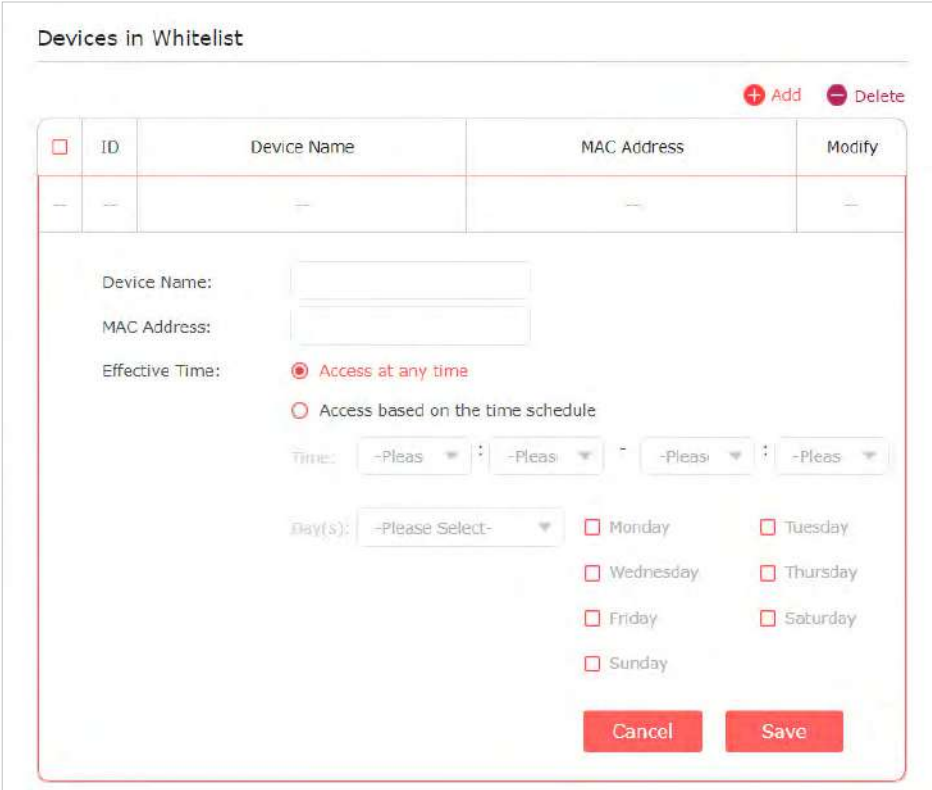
Devices in Whitelist

Add Delete

| ID | Device Name | MAC Address | Modify |
|---|---|---|---|
| --- | --- | --- | --- |

Device Name:

MAC Address:

Effective Time: Access at any time

Access based on the time schedule

Time: -Pleas : -Pleas - -Pleas : -Pleas

Day(s): -Please Select-

Monday Tuesday

Wednesday Thursday

Friday Saturday

Sunday

Cancel Save